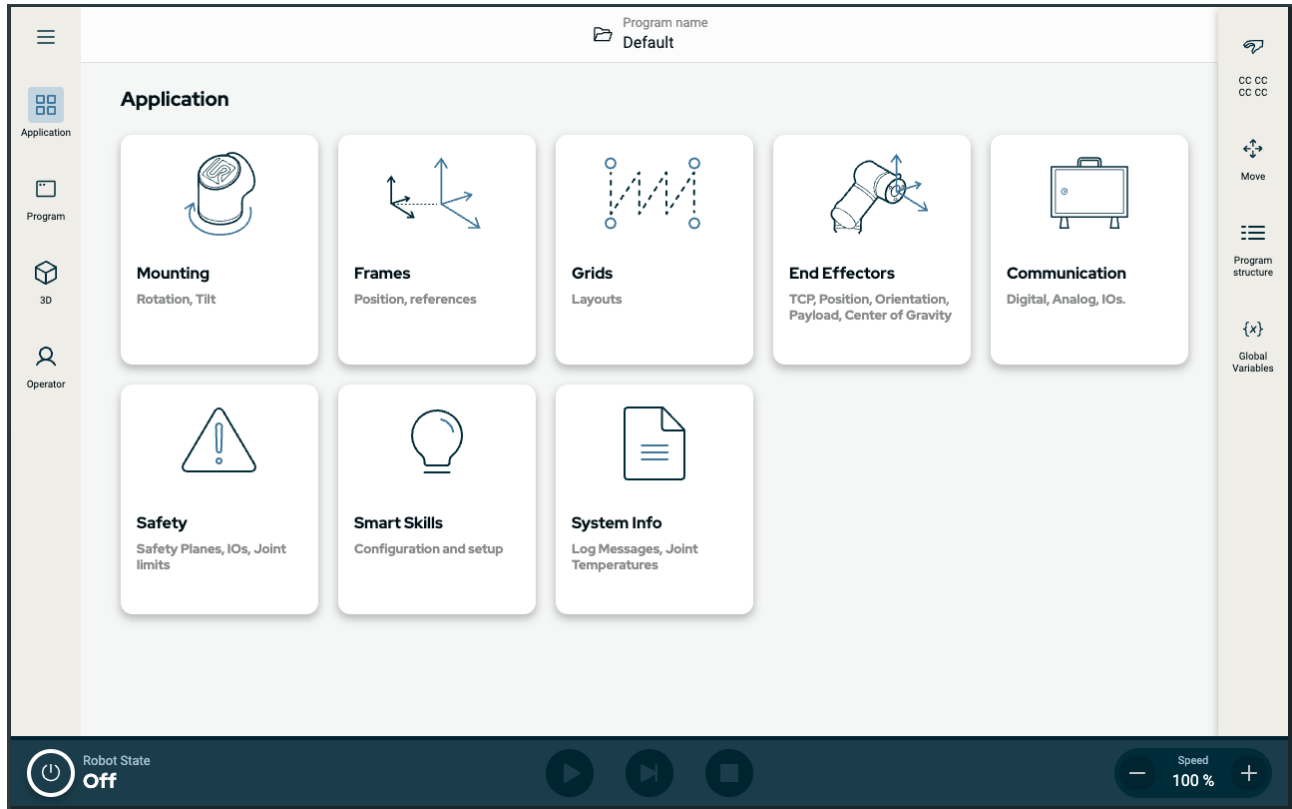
Application

Program

3D

Operator

Program name
Default

Application

Mounting
Rotation, Tilt

Frames
Position, references

Grids
Layouts

End Effectors
TCP, Position, Orientation, Payload, Center of Gravity

Communication
Digital, Analog, IOs.

Safety
Safety Planes, IOs, Joint limits

Smart Skills
Configuration and setup

System Info
Log Messages, Joint Temperatures

CC CC
CC CC

Move

Program structure

{x}
Global Variables

Robot State
Off

Speed
100 %